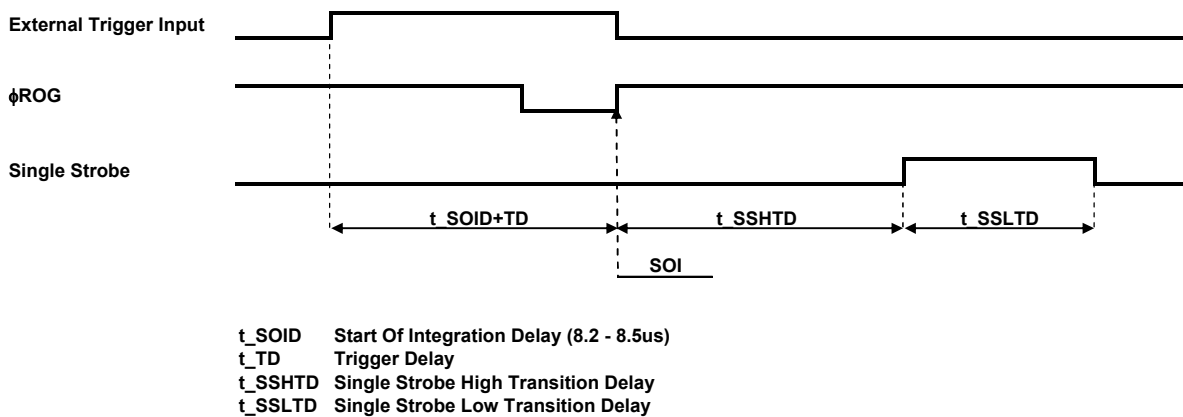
External Trigger Input

ϕROG

Single Strobe

t_SOID+TD

t_SSHTD

t_SSLTD

SOI

| | |
|---|---|
| t_SOID | Start Of Integration Delay (8.2 - 8.5us) |
| t_TD | Trigger Delay |
| t_SSHTD | Single Strobe High Transition Delay |
| t_SSLTD | Single Strobe Low Transition Delay |